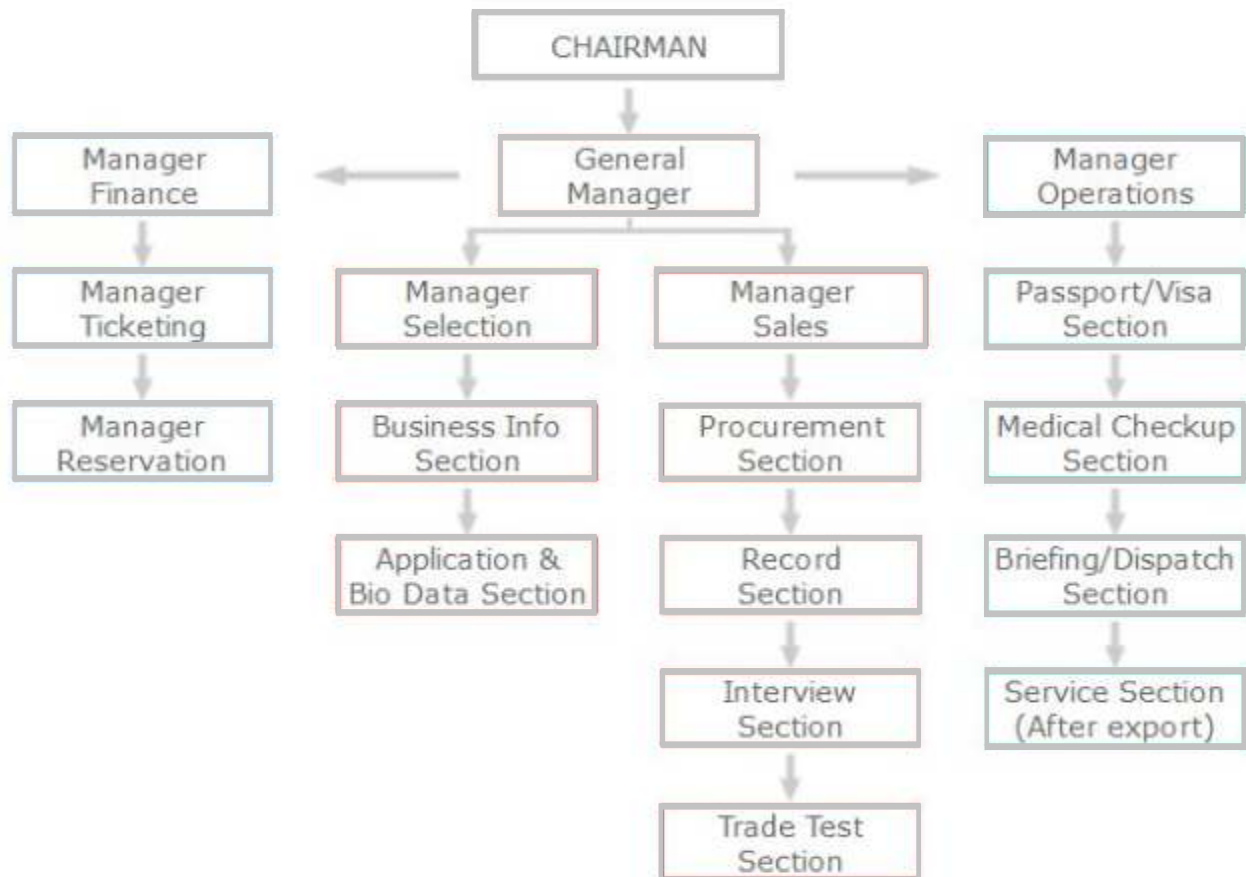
CHAIRMAN

Manager Finance

General Manager

Manager Operations

Manager Ticketing

Manager Selection

Manager Sales

Passport/Visa Section

Manager Reservation

Business Info Section

Procurement Section

Medical Checkup Section

Application & Bio Data Section

Record Section

Briefing/Dispatch Section

Interview Section

Service Section (After export)

Trade Test Section